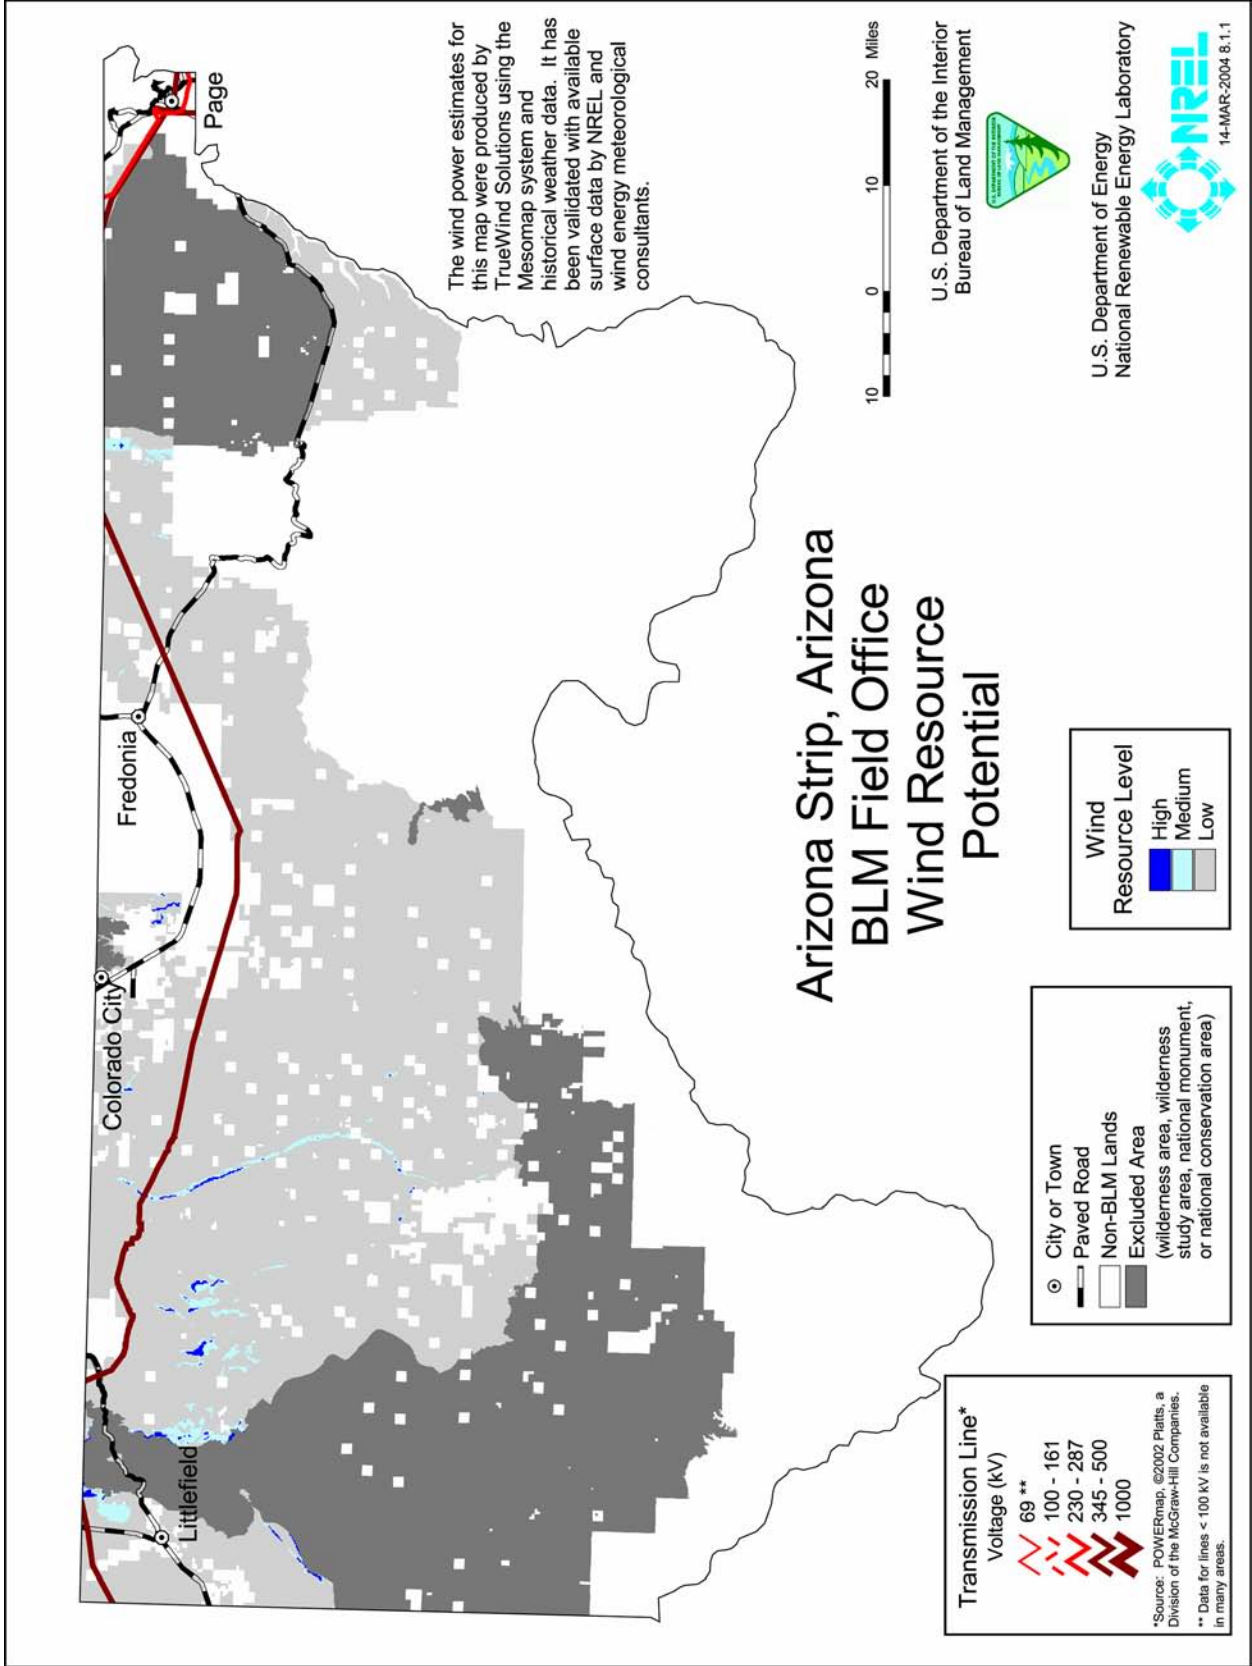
Arizona Strip, Arizona
BLM Field Office
Wind Resource
Potential

The wind power estimates for this map were produced by TrueWind Solutions using the Mesomap system and historical weather data. It has been validated with available surface data by NREL and wind energy meteorological consultants.

10 0 10 20 Miles

U.S. Department of the Interior
Bureau of Land Management

U.S. Department of Energy
National Renewable Energy Laboratory

NREL

14-MAR-2004 8.1.1

Page
Fredonia
Colorado City
Littlefield

Wind Resource Level
High
Medium
Low

City or Town
Paved Road
Non-BLM Lands
Excluded Area
(wilderness area, wilderness study area, national monument, or national conservation area)

Transmission Line*
Voltage (kV)
69 **
100 - 161
230 - 287
345 - 500
1000

*Source: POWERmap, ©2002 Platts, a Division of the McGraw-Hill Companies.
** Data for lines < 100 kV is not available in many areas.